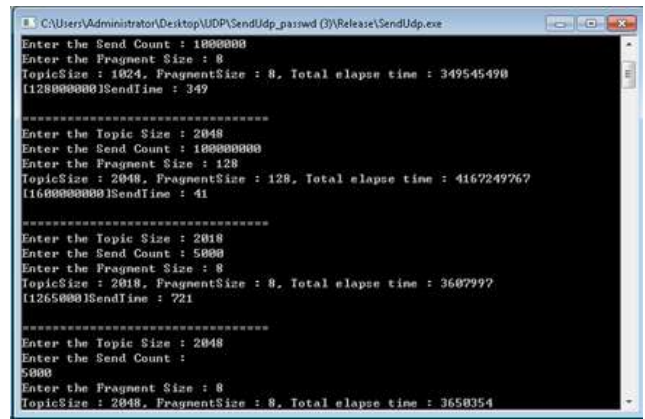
C:\Users\Administrator\Desktop\UDP\SendUdp_passwd (3)\Release\SendUdp.exe

Enter the Send Count : 1000000
Enter the Fragment Size : 8
TopicSize : 1024, FragmentSize : 8, Total elapse time : 349545490
[128000000]SendTime : 349

================================
Enter the Topic Size : 2048
Enter the Send Count : 100000000
Enter the Fragment Size : 128
TopicSize : 2048, FragmentSize : 128, Total elapse time : 4167249767
[1600000000]SendTime : 41

================================
Enter the Topic Size : 2018
Enter the Send Count : 5000
Enter the Fragment Size : 8
TopicSize : 2018, FragmentSize : 8, Total elapse time : 3607997
[1265000]SendTime : 721

================================
Enter the Topic Size : 2048
Enter the Send Count :
5000
Enter the Fragment Size : 8
TopicSize : 2048, FragmentSize : 8, Total elapse time : 3650354